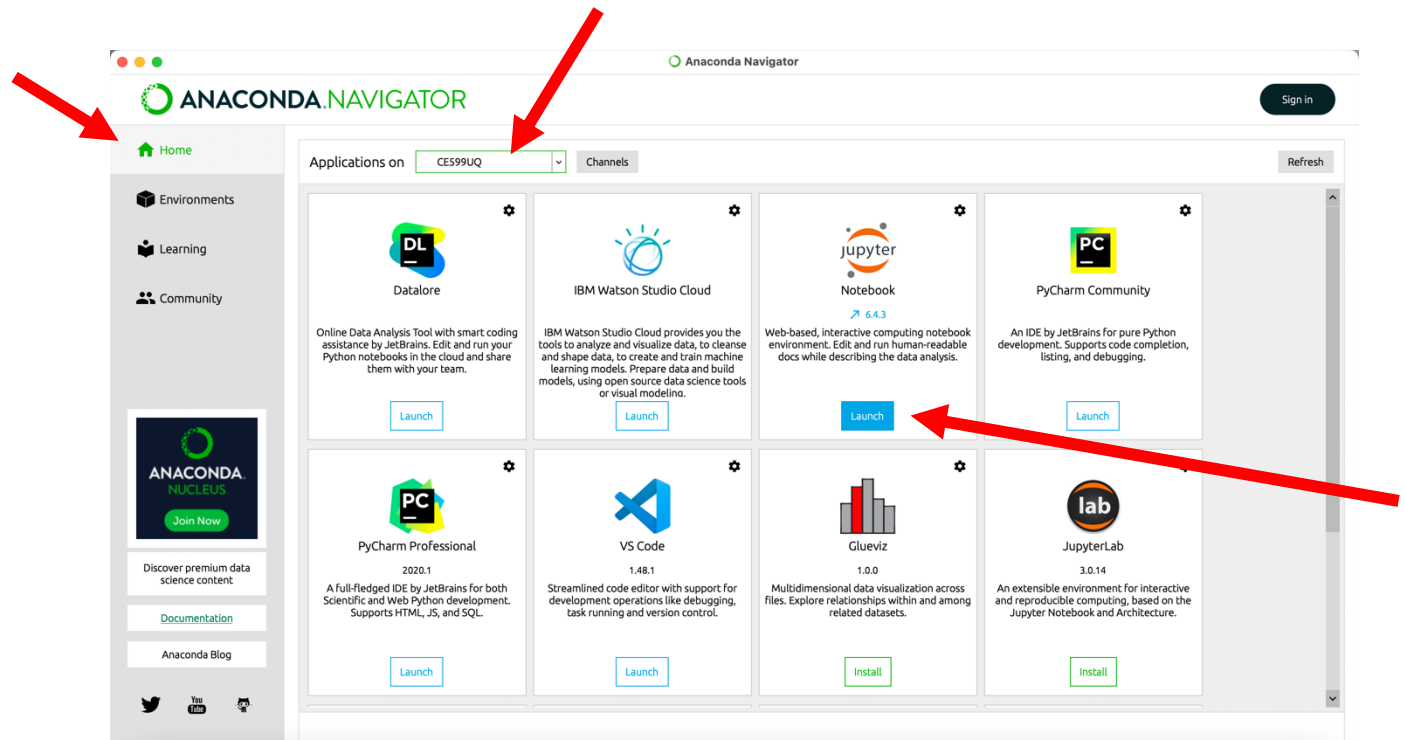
Anaconda Navigator

ANACONDA.NAVIGATOR

Sign in

Home

Environments

Learning

Community

ANACONDA. NUCLEUS

Join Now

Discover premium data science content

Documentation

Anaconda Blog

You Tube

Applications on CE599UQ Channels

Refresh

DL

Datalore

Online Data Analysis Tool with smart coding assistance by JetBrains. Edit and run your Python notebooks in the cloud and share them with your team.

Launch

IBM Watson Studio Cloud

IBM Watson Studio Cloud provides you the tools to analyze and visualize data, to cleanse and shape data, to create and train machine learning models. Prepare data and build models, using open source data science tools or visual modeling.

Launch

jupyter

Notebook

↗ 6.4.3

Web-based, interactive computing notebook environment. Edit and run human-readable docs while describing the data analysis.

Launch

PC

PyCharm Community

An IDE by JetBrains for pure Python development. Supports code completion, listing, and debugging.

Launch

PC

PyCharm Professional

2020.1

A full-fledged IDE by JetBrains for both Scientific and Web Python development. Supports HTML, JS, and SQL.

Launch

VS Code

1.48.1

Streamlined code editor with support for development operations like debugging, task running and version control.

Launch

Glueviz

1.0.0

Multidimensional data visualization across files. Explore relationships within and among related datasets.

Install

lab

JupyterLab

3.0.14

An extensible environment for interactive and reproducible computing, based on the Jupyter Notebook and Architecture.

Install